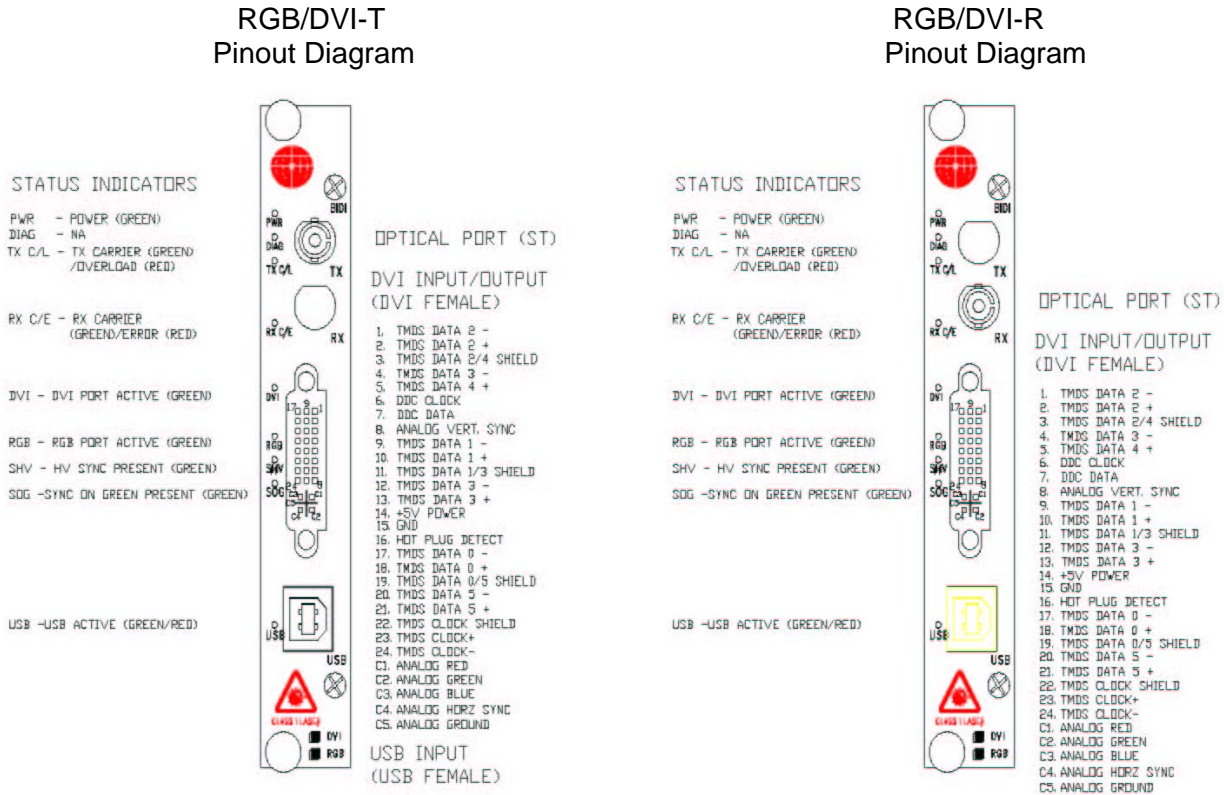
RGB/DVI-T
Pinout Diagram

STATUS INDICATORS

PWR – POWER (GREEN)
DIAG – NA
TX C/L – TX CARRIER (GREEN) /OVERLOAD (RED)

RX C/E – RX CARRIER (GREEN)/ERROR (RED)

DVI – DVI PORT ACTIVE (GREEN)

RGB – RGB PORT ACTIVE (GREEN)
SHV – HV SYNC PRESENT (GREEN)
SOG –SYNC ON GREEN PRESENT (GREEN)

USB –USB ACTIVE (GREEN/RED)

BIDI
PWR
DIAG
TX C/L
TX
RX C/E
RX
DVI
17 9 1
RGB
SHV
SOG
C4 C2
C5 C1 C3
8
USB
USB
CLASS 1 LASER
DVI
RGB

OPTICAL PORT (ST)

DVI INPUT/OUTPUT
(DVI FEMALE)

1. TMDS DATA 2 –
2. TMDS DATA 2 +
3. TMDS DATA 2/4 SHIELD
4. TMDS DATA 3 –
5. TMDS DATA 4 +
6. DDC CLOCK
7. DDC DATA
8. ANALOG VERT. SYNC
9. TMDS DATA 1 –
10. TMDS DATA 1 +
11. TMDS DATA 1/3 SHIELD
12. TMDS DATA 3 –
13. TMDS DATA 3 +
14. +5V POWER
15. GND
16. HOT PLUG DETECT
17. TMDS DATA 0 –
18. TMDS DATA 0 +
19. TMDS DATA 0/5 SHIELD
20. TMDS DATA 5 –
21. TMDS DATA 5 +
22. TMDS CLOCK SHIELD
23. TMDS CLOCK+
24. TMDS CLOCK–
C1. ANALOG RED
C2. ANALOG GREEN
C3. ANALOG BLUE
C4. ANALOG HORZ SYNC
C5. ANALOG GROUND

USB INPUT
(USB FEMALE)

RGB/DVI-R
Pinout Diagram

STATUS INDICATORS

PWR – POWER (GREEN)
DIAG – NA
TX C/L – TX CARRIER (GREEN) /OVERLOAD (RED)

RX C/E – RX CARRIER (GREEN)/ERROR (RED)

DVI – DVI PORT ACTIVE (GREEN)

RGB – RGB PORT ACTIVE (GREEN)
SHV – HV SYNC PRESENT (GREEN)
SOG –SYNC ON GREEN PRESENT (GREEN)

USB –USB ACTIVE (GREEN/RED)

BIDI
PWR
DIAG
TX C/L
TX
RX C/E
RX
DVI
17 9 1
RGB
SHV
SOG
C4 C2
C5 C1 C3
8
USB
USB
CLASS 1 LASER
DVI
RGB

OPTICAL PORT (ST)

DVI INPUT/OUTPUT
(DVI FEMALE)

1. TMDS DATA 2 –
2. TMDS DATA 2 +
3. TMDS DATA 2/4 SHIELD
4. TMDS DATA 3 –
5. TMDS DATA 4 +
6. DDC CLOCK
7. DDC DATA
8. ANALOG VERT. SYNC
9. TMDS DATA 1 –
10. TMDS DATA 1 +
11. TMDS DATA 1/3 SHIELD
12. TMDS DATA 3 –
13. TMDS DATA 3 +
14. +5V POWER
15. GND
16. HOT PLUG DETECT
17. TMDS DATA 0 –
18. TMDS DATA 0 +
19. TMDS DATA 0/5 SHIELD
20. TMDS DATA 5 –
21. TMDS DATA 5 +
22. TMDS CLOCK SHIELD
23. TMDS CLOCK+
24. TMDS CLOCK–
C1. ANALOG RED
C2. ANALOG GREEN
C3. ANALOG BLUE
C4. ANALOG HORZ SYNC
C5. ANALOG GROUND